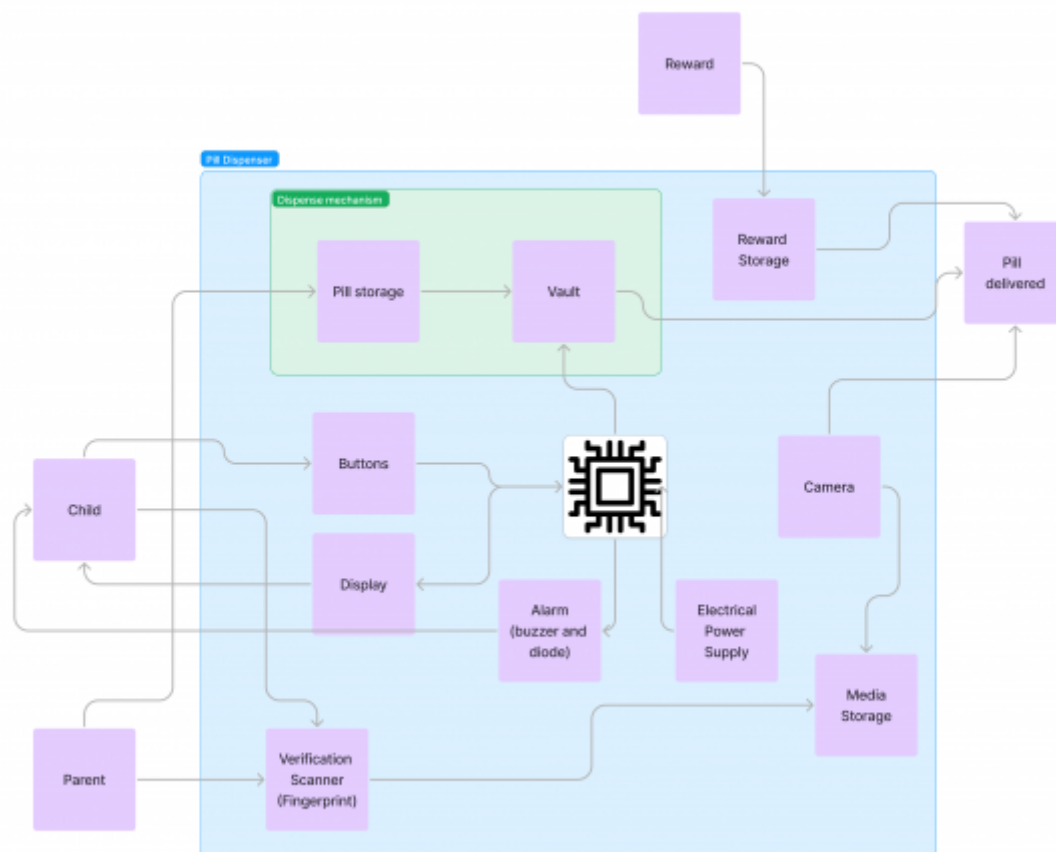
Reward

Pill Dispenser

Dispense mechanism

Reward Storage

Pill delivered

Pill storage

Vault

Buttons

Child

Camera

Display

Alarm (buzzer and diode)

Electrical Power Supply

Media Storage

Parent

Verification Scanner (Fingerprint)